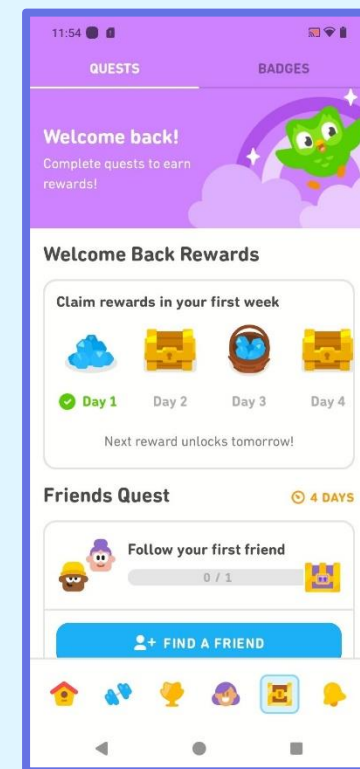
11:54

QUESTS

BADGES

Welcome back!

Complete quests to earn rewards!

Welcome Back Rewards

Claim rewards in your first week

Day 1

Day 2

Day 3

Day 4

Next reward unlocks tomorrow!

Friends Quest

4 DAYS

Follow your first friend

0 / 1

FIND A FRIEND